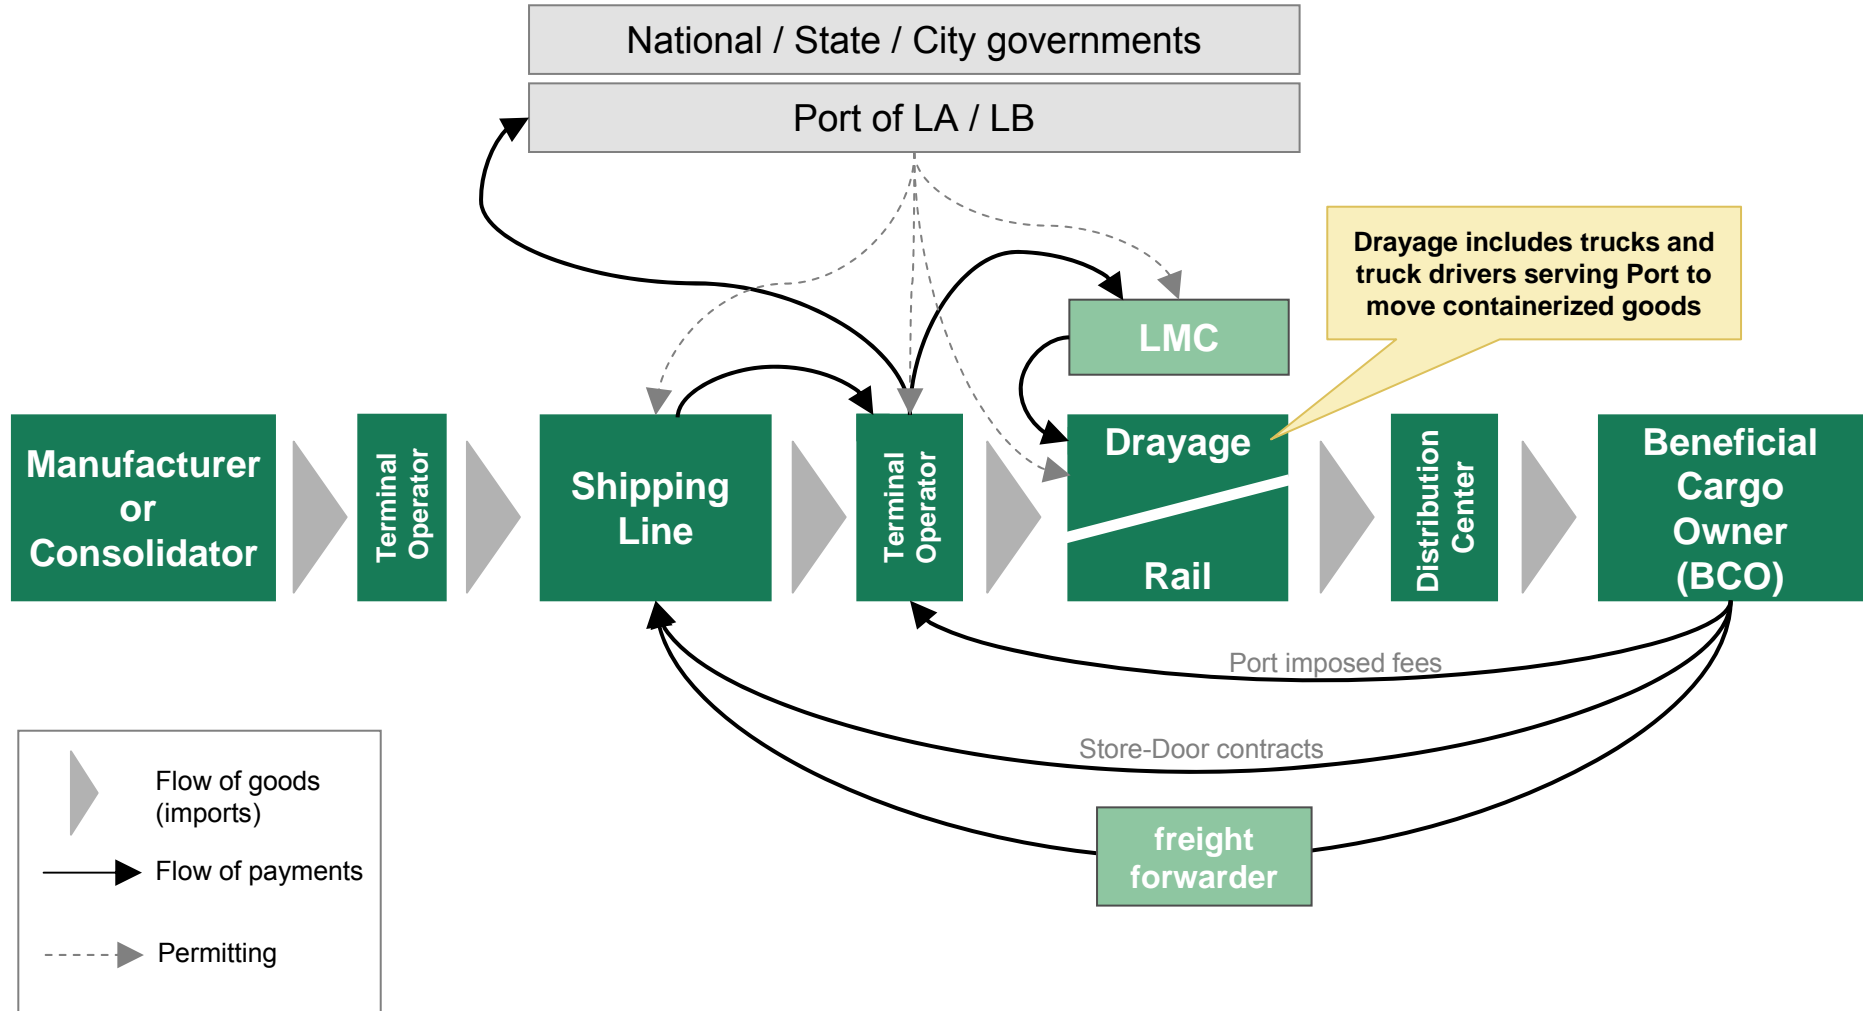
National / State / City governments

Port of LA / LB

Drayage includes trucks and truck drivers serving Port to move containerized goods

LMC

Manufacturer or Consolidator

Terminal Operator

Shipping Line

Terminal Operator

Drayage

Rail

Distribution Center

Beneficial Cargo Owner (BCO)

Port imposed fees

Store-Door contracts

freight forwarder

Flow of goods (imports)

Flow of payments

Permitting